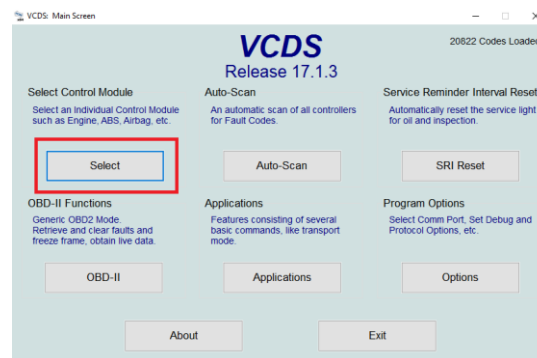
VCDS: Main Screen

VCDS
Release 17.1.3

20822 Codes Loaded

Select Control Module
Select an Individual Control Module such as Engine, ABS, Airbag, etc.

Select

Auto-Scan
An automatic scan of all controllers for Fault Codes.

Auto-Scan

Service Reminder Interval Reset
Automatically reset the service light for oil and inspection.

SRI Reset

OBD-II Functions
Generic OBD2 Mode. Retrieve and clear faults and freeze frame, obtain live data.

OBD-II

Applications
Features consisting of several basic commands, like transport mode.

Applications

Program Options
Select Comm Port, Set Debug and Protocol Options, etc.

Options

About

Exit